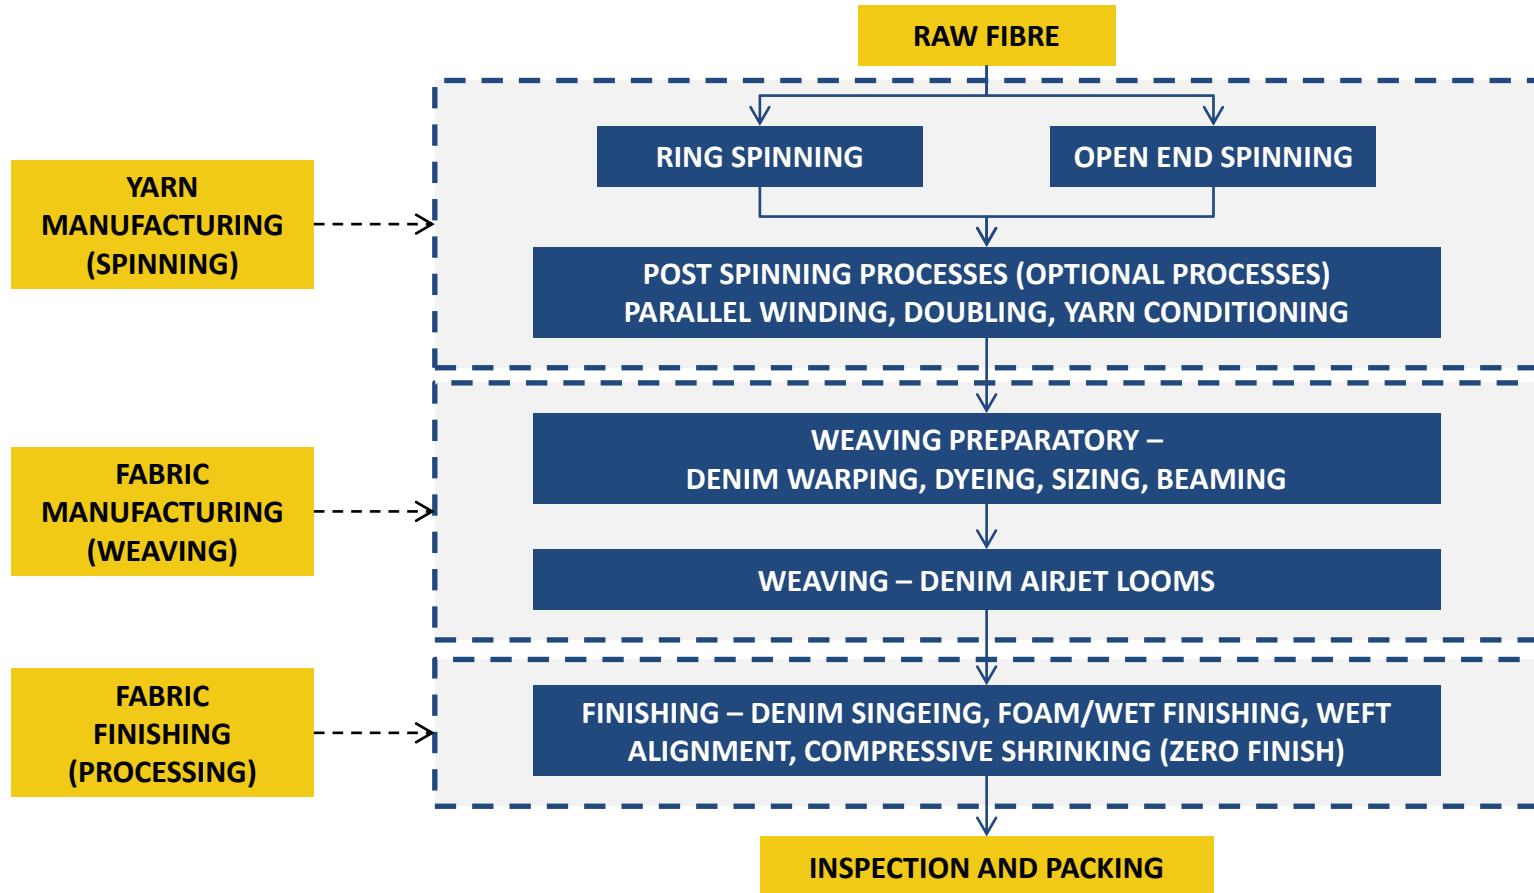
RAW FIBRE

YARN MANUFACTURING (SPINNING)

RING SPINNING

OPEN END SPINNING

POST SPINNING PROCESSES (OPTIONAL PROCESSES)
PARALLEL WINDING, DOUBLING, YARN CONDITIONING

FABRIC MANUFACTURING (WEAVING)

WEAVING PREPARATORY –
DENIM WARPING, DYEING, SIZING, BEAMING

WEAVING – DENIM AIRJET LOOMS

FABRIC FINISHING (PROCESSING)

FINISHING – DENIM SINGEING, FOAM/WET FINISHING, WEFT ALIGNMENT, COMPRESSIVE SHRINKING (ZERO FINISH)

INSPECTION AND PACKING